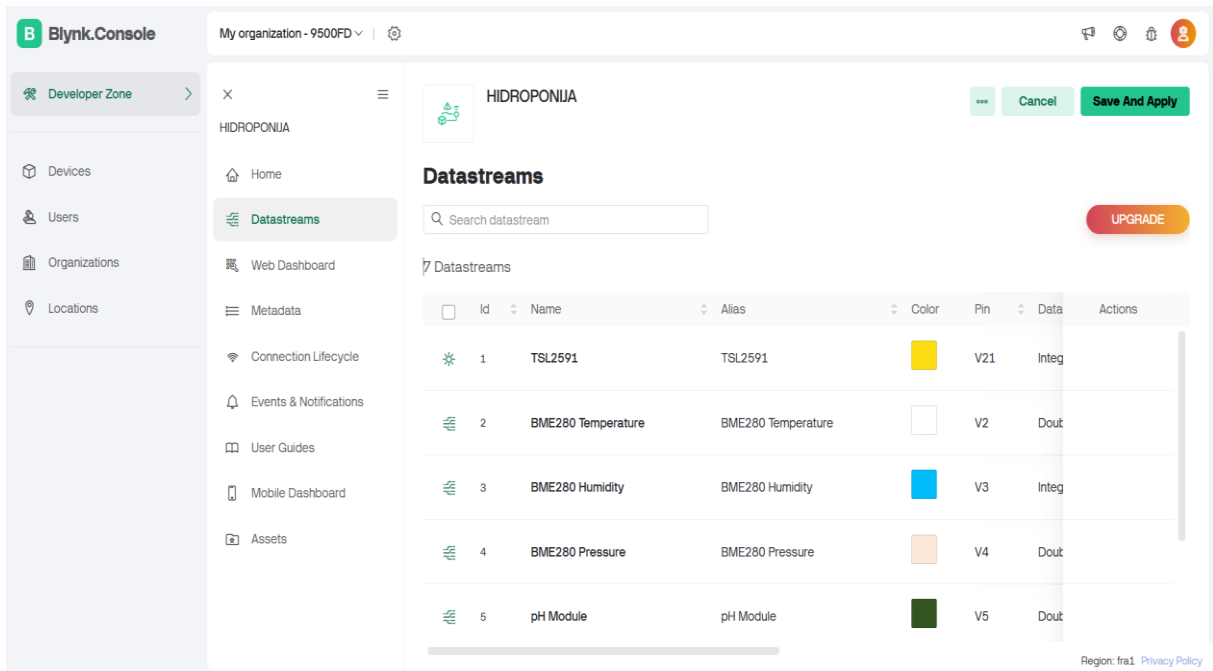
B Blynk.Console

My organization - 9500FD

Developer Zone

Devices

Users

Organizations

Locations

HIDROPONIJA

Home

Datastreams

Web Dashboard

Metadata

Connection Lifecycle

Events & Notifications

User Guides

Mobile Dashboard

Assets

HIDROPONIJA

Cancel

Save And Apply

Datastreams

Search datastream

UPGRADE

7 Datastreams

| | Id | Name | Alias | Color | Pin | Data | Actions |
|---|---|---|---|---|---|---|---|
| | 1 | TSL2591 | TSL2591 | | V21 | Integ | |
| | 2 | BME280 Temperature | BME280 Temperature | | V2 | Doub | |
| | 3 | BME280 Humidity | BME280 Humidity | | V3 | Integ | |
| | 4 | BME280 Pressure | BME280 Pressure | | V4 | Doub | |
| | 5 | pH Module | pH Module | | V5 | Doub | |

Region: fra1 Privacy Policy